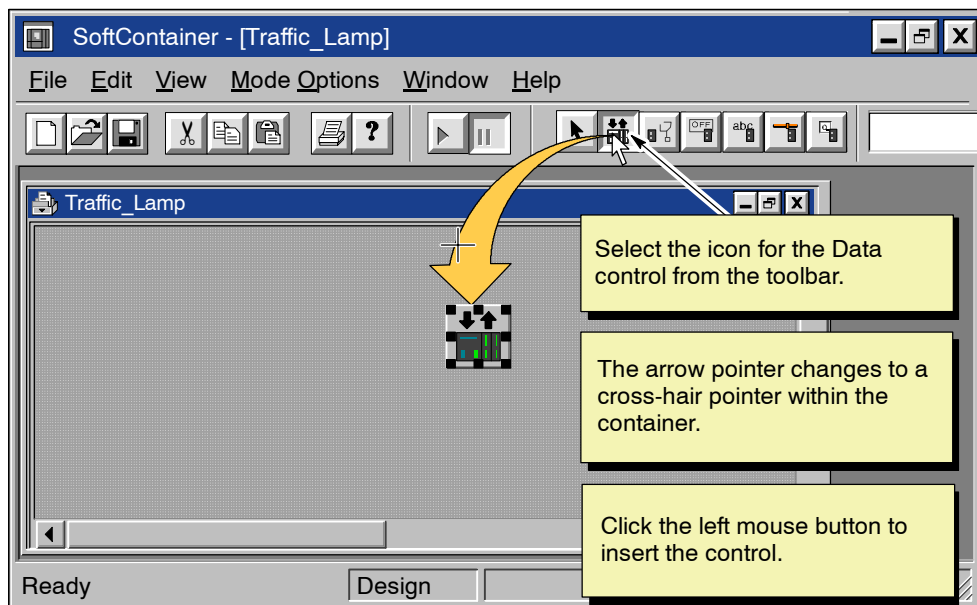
SoftContainer - [Traffic_Lamp]

File Edit View Mode Options Window Help

OFF

abc

Traffic_Lamp

Select the icon for the Data control from the toolbar.

The arrow pointer changes to a cross-hair pointer within the container.

Click the left mouse button to insert the control.

Ready

Design